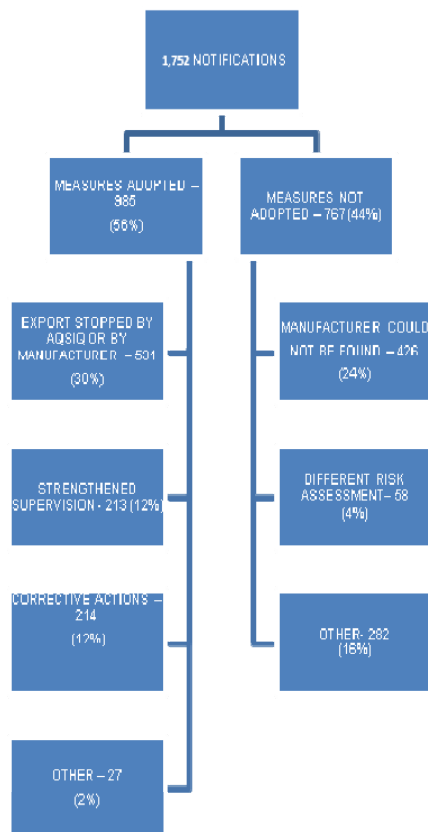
1,752 NOTIFICATIONS

MEASURES ADOPTED – 985 (56%)

MEASURES NOT ADOPTED – 767 (44%)

EXPORT STOPPED BY AQSIQ OR BY MANUFACTURER – 531 (30%)

STRENGTHENED SUPERVISION - 213 (12%)

CORRECTIVE ACTIONS – 214 (12%)

OTHER – 27 (2%)

MANUFACTURER COULD NOT BE FOUND – 426 (24%)

DIFFERENT RISK ASSESSMENT – 58 (4%)

OTHER- 282 (16%)